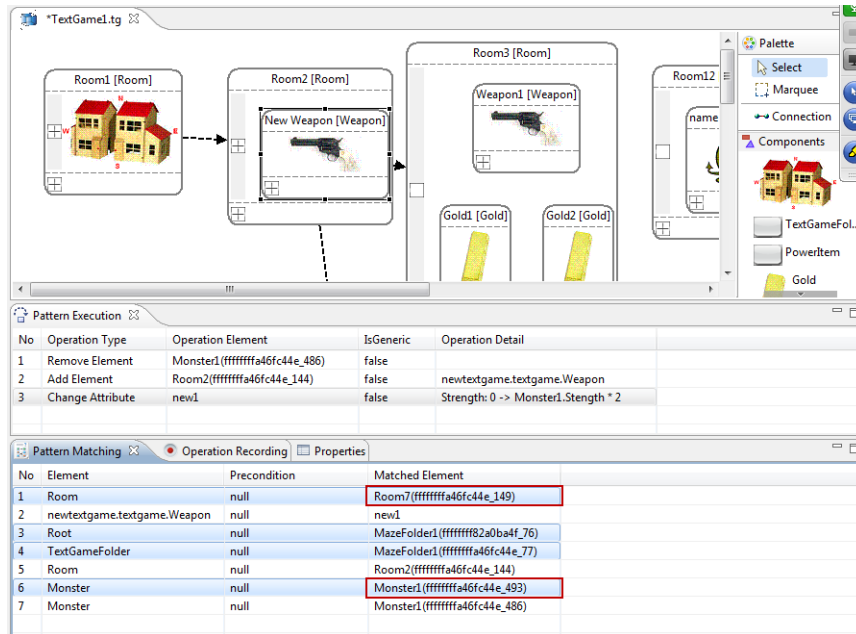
*TextGame1.tg

Room1 [Room]

N
W
E
S

Room2 [Room]

New Weapon [Weapon]

Room3 [Room]

Weapon1 [Weapon]

Gold1 [Gold]

Gold2 [Gold]

Room12

name

Palette

Select

Marquee

Connection

Components

TextGameFol...

PowerItem

Gold

Pattern Execution

| No | Operation Type | Operation Element | IsGeneric | Operation Detail |
|---|---|---|---|---|
| 1 | Remove Element | Monster1(ffffffffa46fc44e_486) | false | |
| 2 | Add Element | Room2(ffffffffa46fc44e_144) | false | newtextgame.textgame.Weapon |
| 3 | Change Attribute | new1 | false | Strength: 0 -> Monster1.Stength * 2 |

Pattern Matching

Operation Recording

Properties

| No | Element | Precondition | Matched Element |
|---|---|---|---|
| 1 | Room | null | Room7(ffffffffa46fc44e_149) |
| 2 | newtextgame.textgame.Weapon | null | new1 |
| 3 | Root | null | MazeFolder1(ffffffff82a0ba4f_76) |
| 4 | TextGameFolder | null | MazeFolder1(ffffffffa46fc44e_77) |
| 5 | Room | null | Room2(ffffffffa46fc44e_144) |
| 6 | Monster | null | Monster1(ffffffffa46fc44e_493) |
| 7 | Monster | null | Monster1(ffffffffa46fc44e_486) |